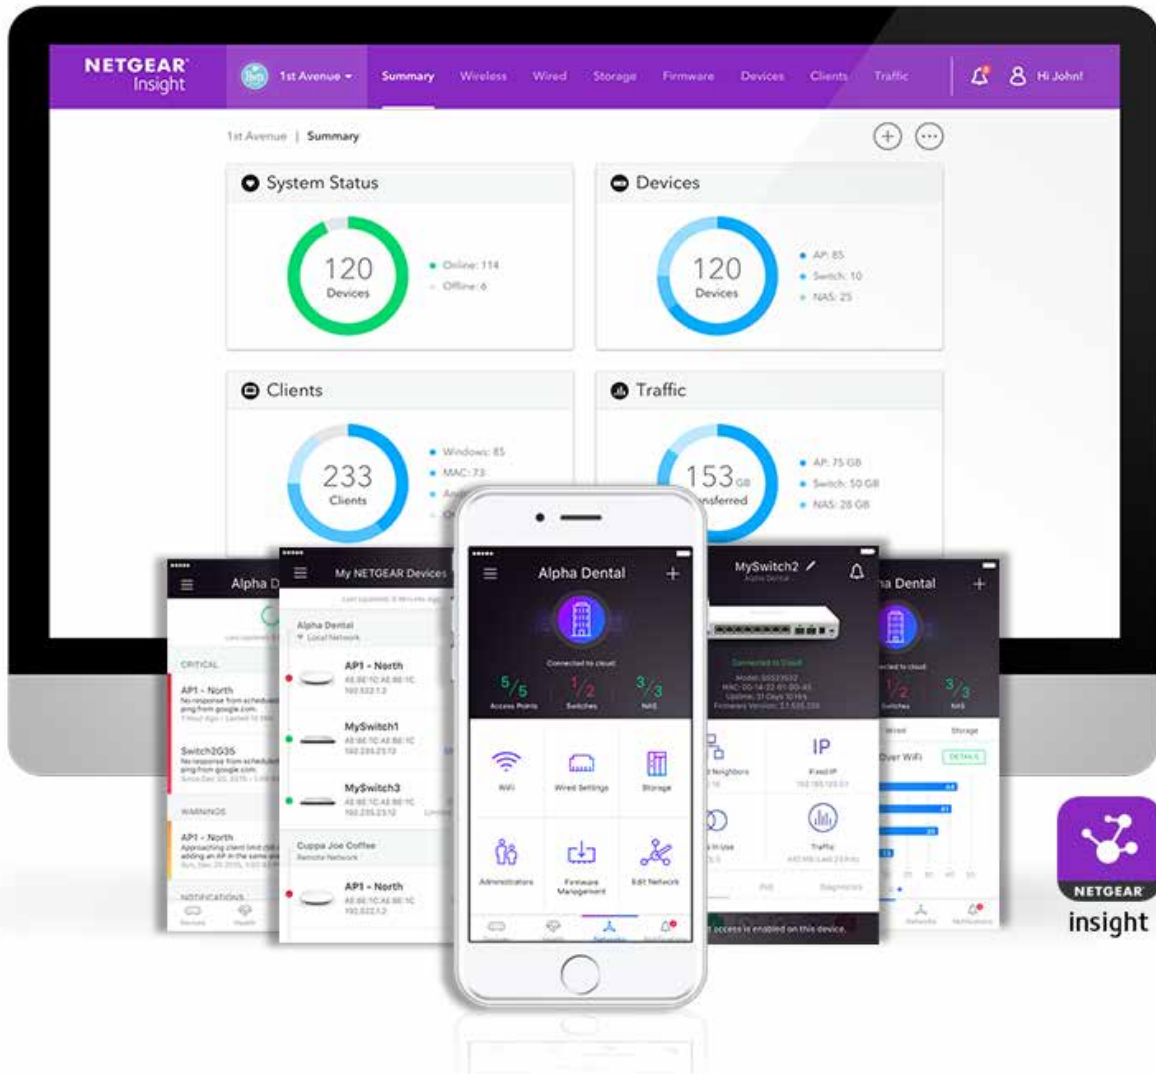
NETGEAR Insight

1st Avenue Summary Wireless Wired Storage Firmware Devices Clients Traffic Hi John!

1st Avenue | Summary

System Status

120 Devices

Online: 114
Offline: 6

Devices

120 Devices

AP: 85
Switch: 10
NAS: 25

Clients

233 Clients

Windows: 85
MAC: 73

Traffic

153 GB Transferred

AP: 75 GB
Switch: 50 GB
NAS: 28 GB

Alpha D

CRITICAL

AP1 - North

Switch2G35

WARNINGS

AP1 - North

NOTIFICATIONS

My NETGEAR Devices

Alpha Dental

AP1 - North

MySwitch1

MySwitch3

Cuppa Joe Coffee

AP1 - North

Alpha Dental

Connected to cloud

5/5 Access Points

1/2 Switches

3/3 NAS

WiFi

Wired Settings

Storage

Administrators

Firmware Management

Edit Network

MySwitch2

Connected to Cloud

IP

Fixed IP

Traffic

access is enabled on this device.

a Dental

1/2

3/3

Over WiFi

DETAILS

NETGEAR insight